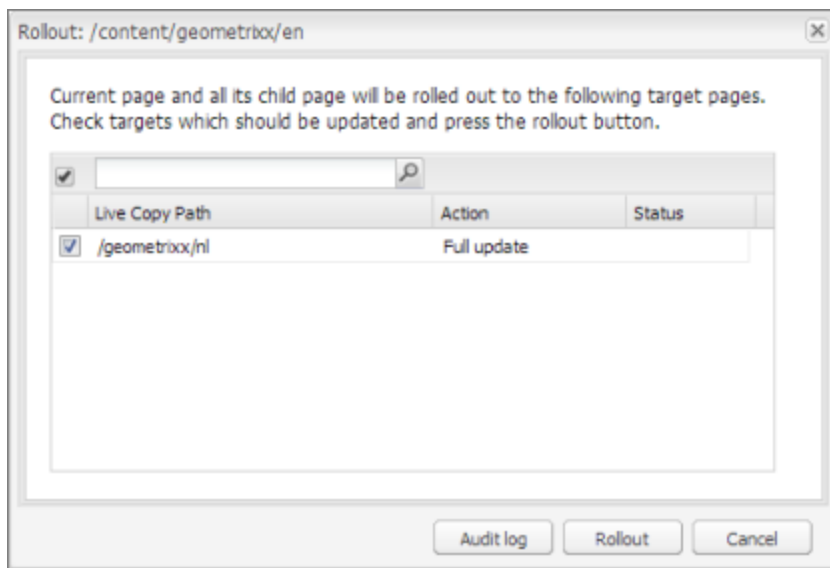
Rollout: /content/geometrixx/en

Current page and all its child page will be rolled out to the following target pages. Check targets which should be updated and press the rollout button.

| Live Copy Path | Action | Status |
|---|---|---|
| /geometrixx/nl | Full update | |

Audit log
Rollout
Cancel